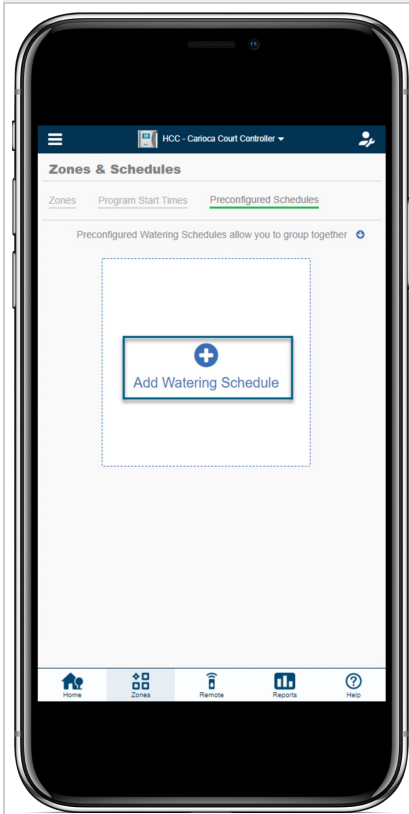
HCC - Carioca Court Controller

Zones & Schedules

Zones Program Start Times Preconfigured Schedules

Preconfigured Watering Schedules allow you to group together

Add Watering Schedule

Home Zones Remote Reports Help